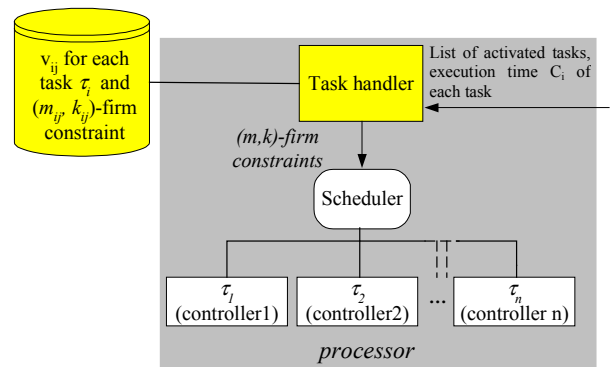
$v_{ij}$ for each task $\tau_i$ and $(m_{ij}, k_{ij})$-firm constraint

Task handler

List of activated tasks, execution time $C_i$ of each task

(m,k)-firm constraints

Scheduler

$\tau_1$ (controller1)

$\tau_2$ (controller2)

...

$\tau_n$ (controller n)

processor